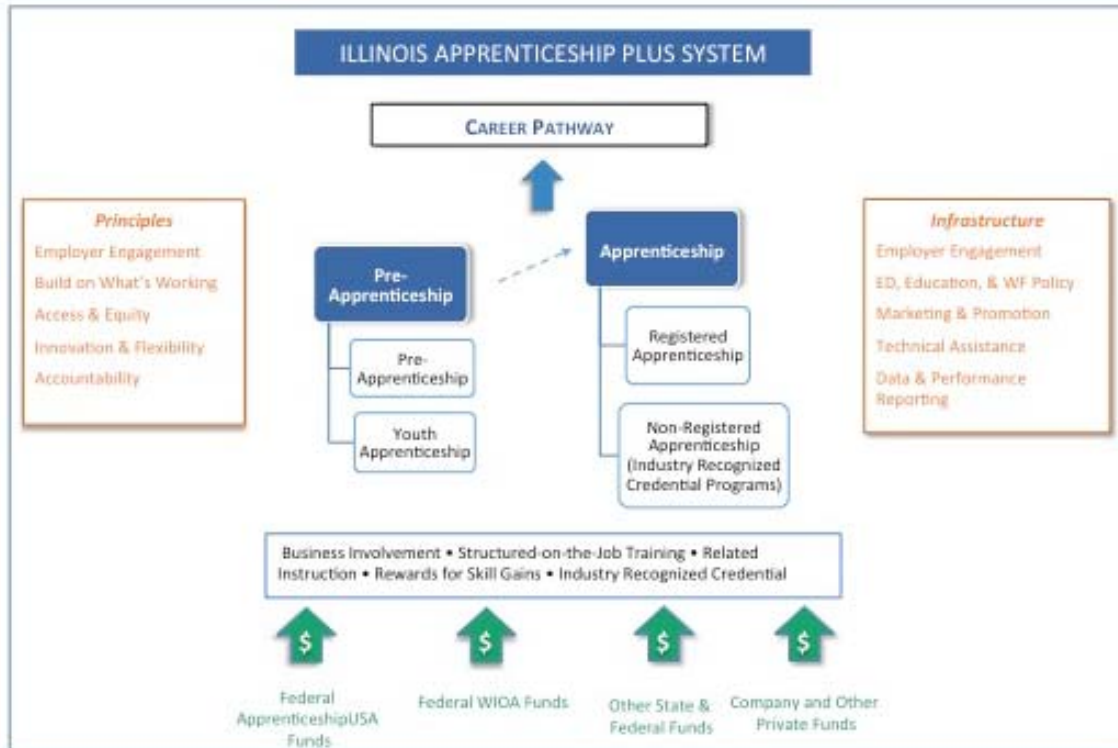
ILLINOIS APPRENTICESHIP PLUS SYSTEM

CAREER PATHWAY

Principles
Employer Engagement
Build on What's Working
Access & Equity
Innovation & Flexibility
Accountability

Pre-Apprenticeship
Pre-Apprenticeship
Youth Apprenticeship

Apprenticeship
Registered Apprenticeship
Non-Registered Apprenticeship (Industry Recognized Credential Programs)

Infrastructure
Employer Engagement
ED, Education, & WF Policy
Marketing & Promotion
Technical Assistance
Data & Performance Reporting

Business Involvement • Structured-on-the-Job Training • Related Instruction • Rewards for Skill Gains • Industry Recognized Credential

$
Federal ApprenticeshipUSA Funds

$
Federal WIOA Funds

$
Other State & Federal Funds

$
Company and Other Private Funds